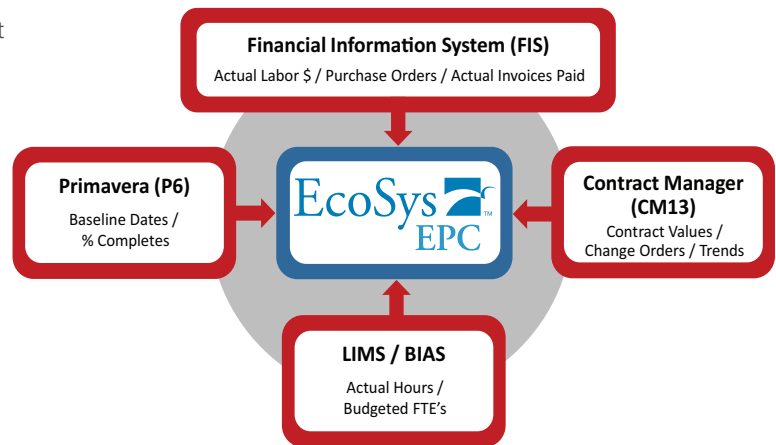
t

Financial Information System (FIS)
Actual Labor $ / Purchase Orders / Actual Invoices Paid

Primavera (P6)
Baseline Dates / % Completes

EcoSys EPC ™

Contract Manager (CM13)
Contract Values / Change Orders / Trends

LIMS / BIAS
Actual Hours / Budgeted FTE's